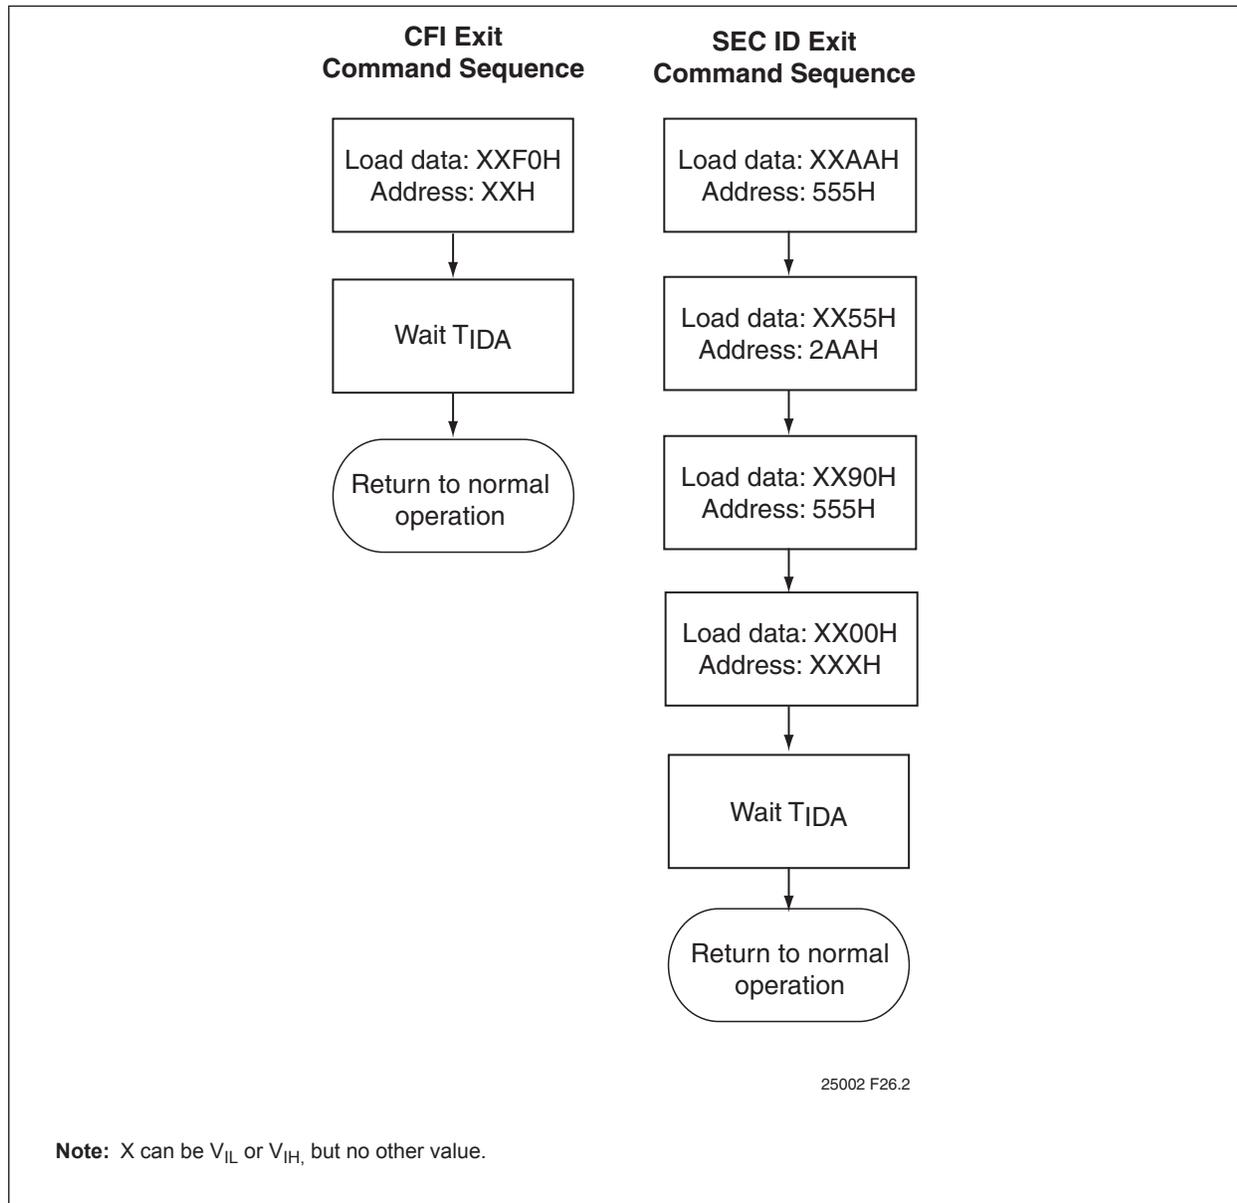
CFI Exit
Command Sequence

Load data: XXF0H
Address: XXH

Wait $T_{IDA}$

Return to normal operation

SEC ID Exit
Command Sequence

Load data: XXAAH
Address: 555H

Load data: XX55H
Address: 2AAH

Load data: XX90H
Address: 555H

Load data: XX00H
Address: XXXH

Wait $T_{IDA}$

Return to normal operation

25002 F26.2

**Note:** X can be $V_{IL}$ or $V_{IH,}$ but no other value.